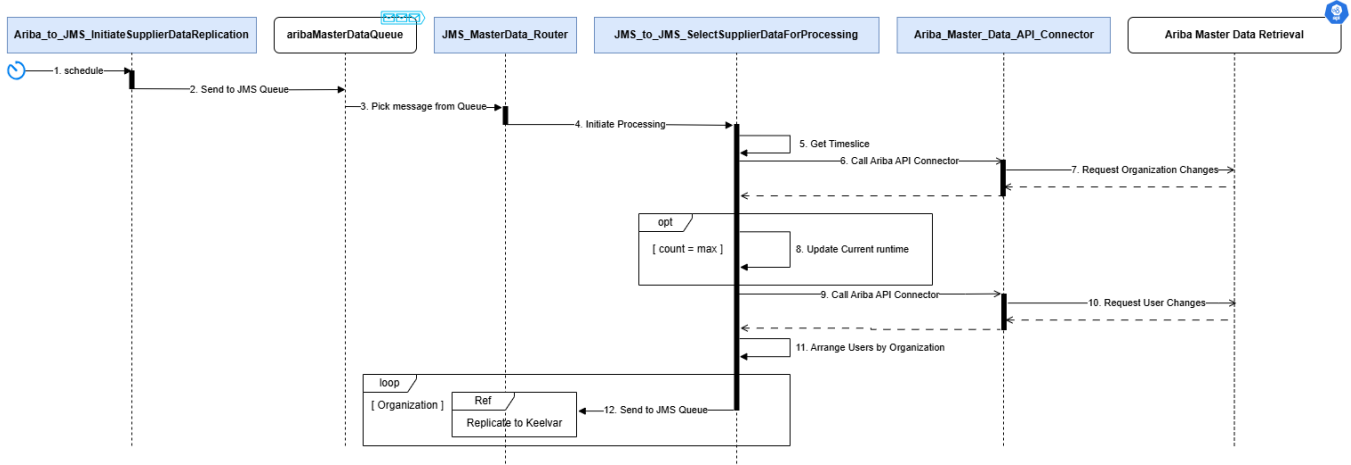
Ariba_to_JMS_InitiateSupplierDataReplication

ariba MasterDataQueue

JMS_MasterData_Router

JMS_to_JMS_SelectSupplierDataForProcessing

Ariba_Master_Data_API_Connector

Ariba Master Data Retrieval

1. schedule

2. Send to JMS Queue

3. Pick message from Queue

4. Initiate Processing

5. Get Timeslice

6. Call Ariba API Connector

7. Request Organization Changes

opt

[ count = max ]

8. Update Current runtime

9. Call Ariba API Connector

10. Request User Changes

11. Arrange Users by Organization

loop

[ Organization ]

Ref

Replicate to Keelvar

12. Send to JMS Queue